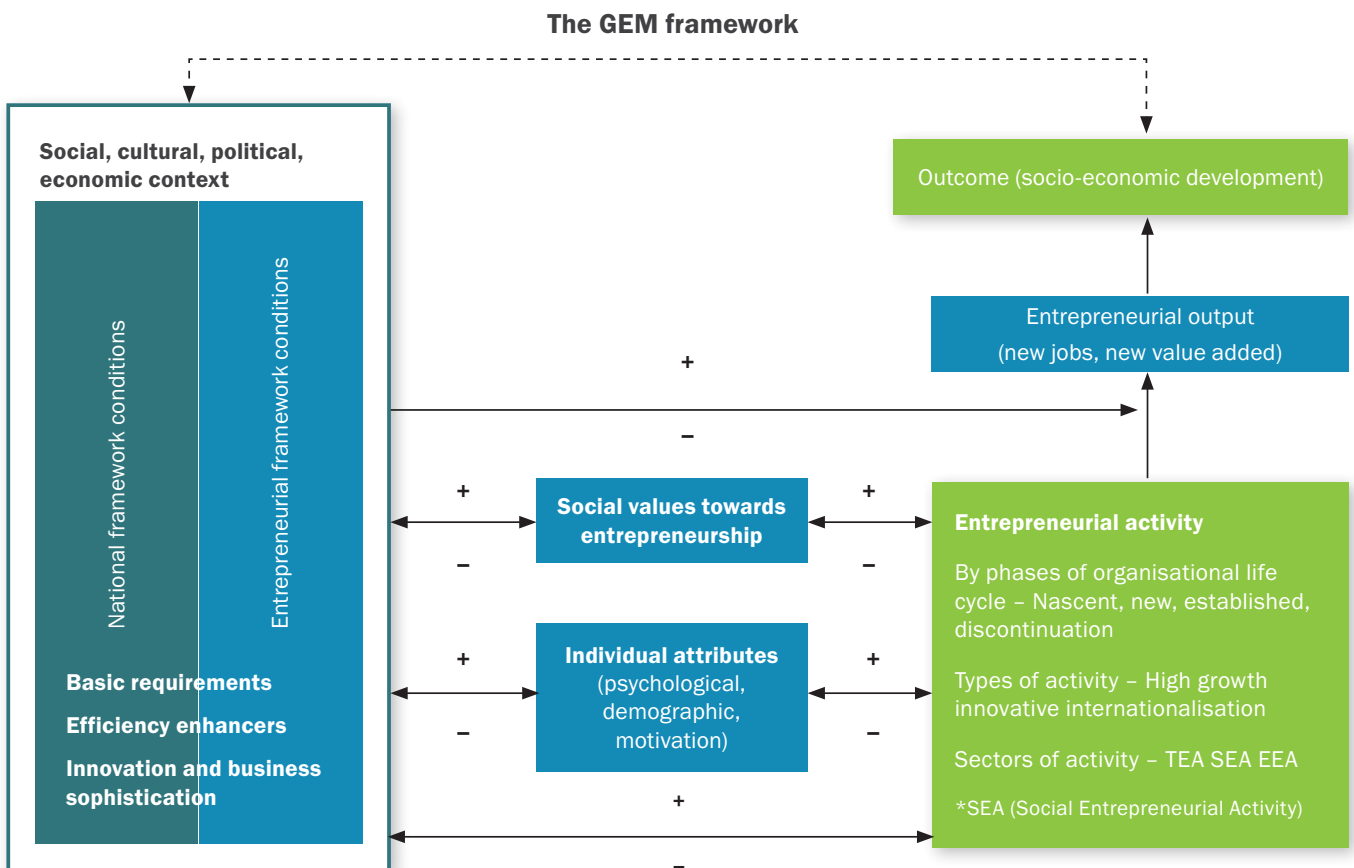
The GEM framework

Social, cultural, political, economic context

National framework conditions

Entrepreneurial framework conditions

Basic requirements

Efficiency enhancers

Innovation and business sophistication

Outcome (socio-economic development)

Entrepreneurial output
(new jobs, new value added)

+

–

+

Social values towards entrepreneurship

+

–

–

+

Individual attributes
(psychological, demographic, motivation)

+

–

–

Entrepreneurial activity

By phases of organisational life cycle – Nascent, new, established, discontinuation

Types of activity – High growth innovative internationalisation

Sectors of activity – TEA SEA EEA

*SEA (Social Entrepreneurial Activity)

+

–